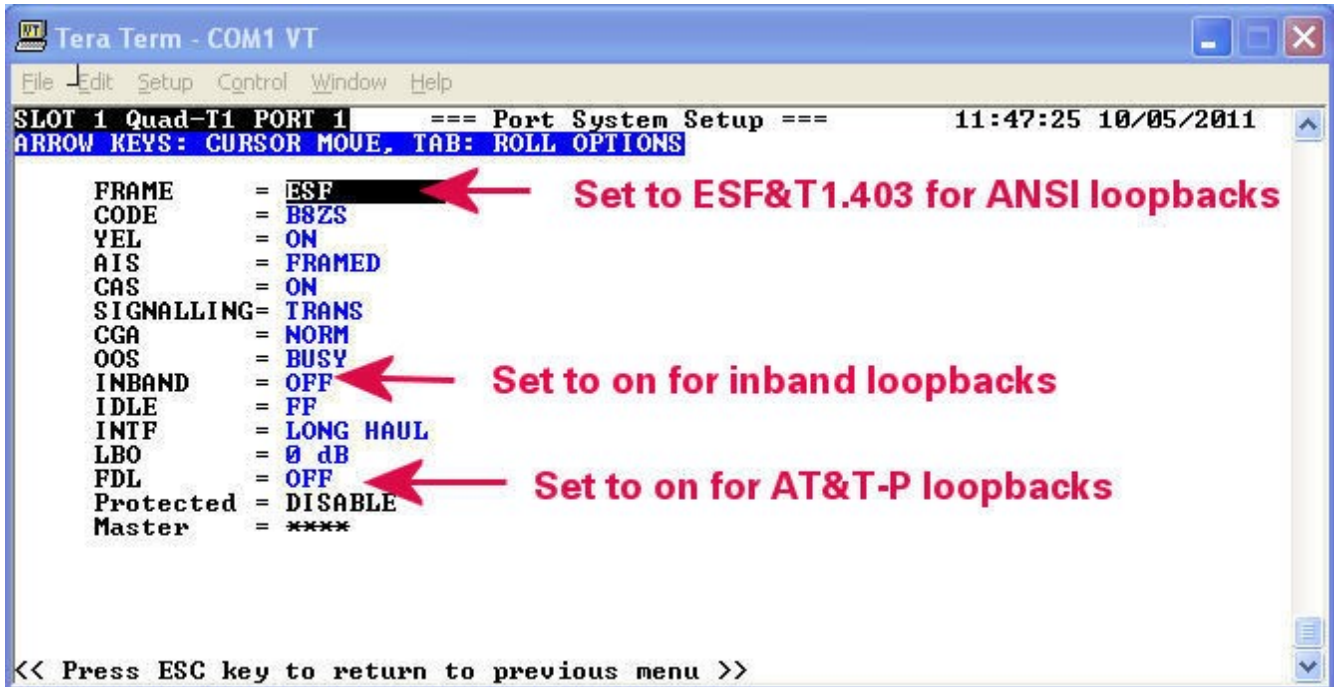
Tera Term - COM1 VT

File Edit Setup Control Window Help

SLOT 1 Quad-T1 PORT 1 === Port System Setup === 11:47:25 10/05/2011
ARROW KEYS: CURSOR MOVE, TAB: ROLL OPTIONS

FRAME = ESF
CODE = B8ZS
YEL = ON
AIS = FRAMED
CAS = ON
SIGNALLING= TRANS
CGA = NORM
OOS = BUSY
INBAND = OFF
IDLE = FF
INTF = LONG HAUL
LBO = 0 dB
FDL = OFF
Protected = DISABLE
Master = ****

Set to ESF&T1.403 for ANSI loopbacks

Set to on for inband loopbacks

Set to on for AT&T-P loopbacks

<< Press ESC key to return to previous menu >>